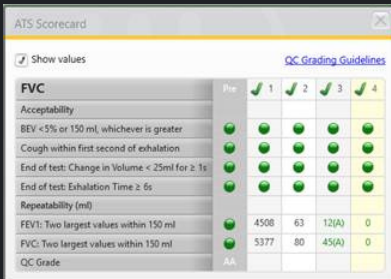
ATS Scorecard

Show values

QC Grading Guidelines

| FVC | Pre | 1 | 2 | 3 | 4 |
|---|---|---|---|---|---|
| Acceptability | | | | | |
| BEV <5% or 150 ml, whichever is greater | | | | | |
| Cough within first second of exhalation | | | | | |
| End of test: Change in Volume < 25ml for ≥ 1s | | | | | |
| End of test: Exhalation Time ≥ 6s | | | | | |
| Repeatability (ml) | | | | | |
| FEV1: Two largest values within 150 ml | | 4508 | 63 | 12(A) | 0 |
| FVC: Two largest values within 150 ml | | 5377 | 80 | 45(A) | 0 |
| QC Grade | AA | | | | |